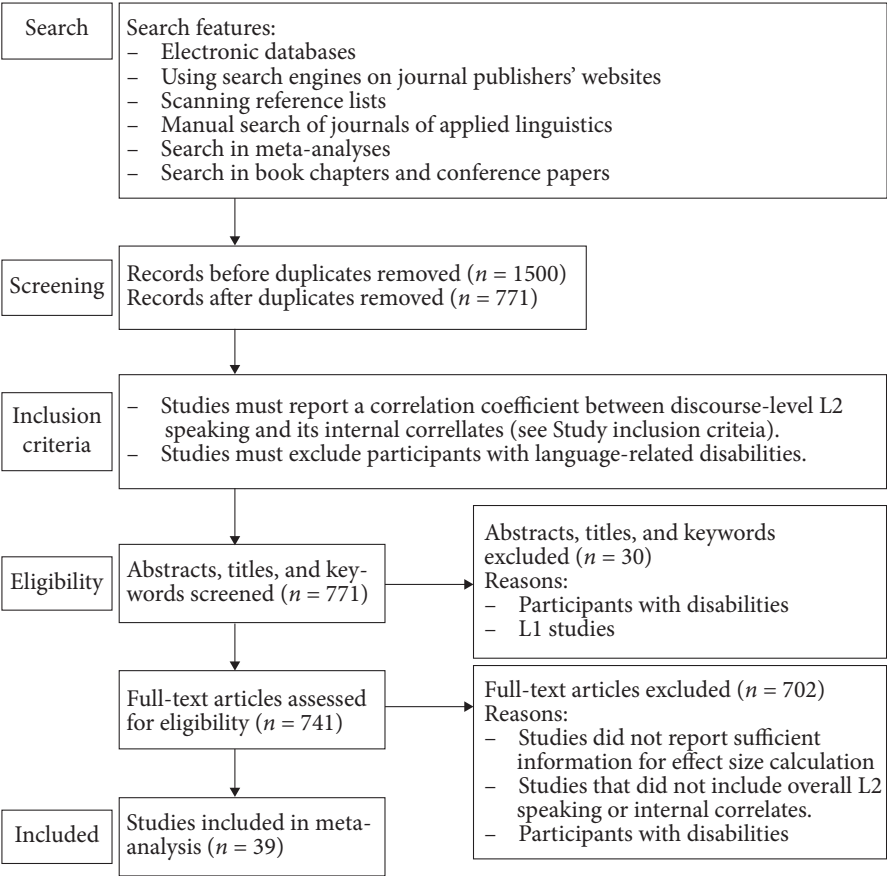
Search

Search features:
– Electronic databases
– Using search engines on journal publishers' websites
– Scanning reference lists
– Manual search of journals of applied linguistics
– Search in meta-analyses
– Search in book chapters and conference papers

Screening

Records before duplicates removed ($n$ = 1500)
Records after duplicates removed ($n$ = 771)

Inclusion criteria

– Studies must report a correlation coefficient between discourse-level L2 speaking and its internal correllates (see Study inclusion criteia).
– Studies must exclude participants with language-related disabilities.

Eligibility

Abstracts, titles, and keywords screened ($n$ = 771)

Abstracts, titles, and keywords excluded ($n$ = 30)
Reasons:
– Participants with disabilities
– L1 studies

Full-text articles assessed for eligibility ($n$ = 741)

Full-text articles excluded ($n$ = 702)
Reasons:
– Studies did not report sufficient information for effect size calculation
– Studies that did not include overall L2 speaking or internal correlates.
– Participants with disabilities

Included

Studies included in meta-analysis ($n$ = 39)